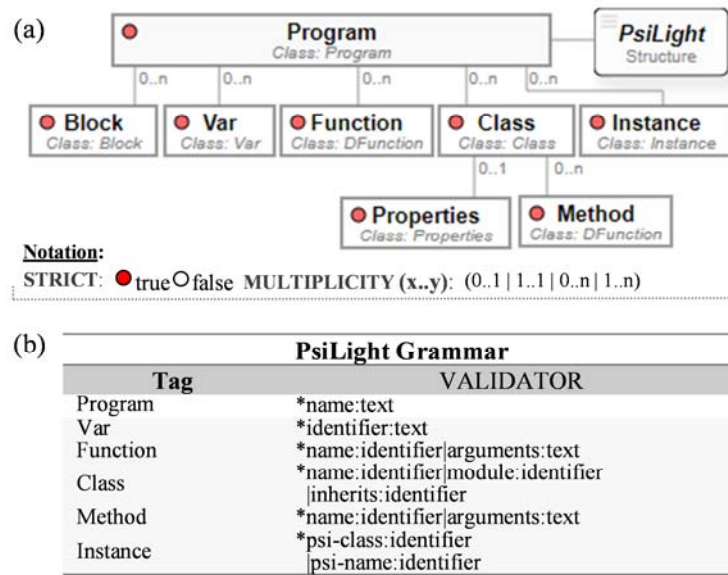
(a)

Program
Class: Program

PsiLight
Structure

0..n 0..n 0..n 0..n 0..n

Block
Class: Block

Var
Class: Var

Function
Class: DFunction

Class
Class: Class

Instance
Class: Instance

0..1 0..n

Properties
Class: Properties

Method
Class: DFunction

Notation:
STRICT: true false MULTIPLICITY (x..y): (0..1 | 1..1 | 0..n | 1..n)

(b)

PsiLight Grammar

| Tag | VALIDATOR |
|---|---|
| Program | *name:text |
| Var | *identifier:text |
| Function | *name:identifier\|arguments:text |
| Class | *name:identifier\|module:identifier \|inherits:identifier |
| Method | *name:identifier\|arguments:text |
| Instance | *psi-class:identifier \|psi-name:identifier |